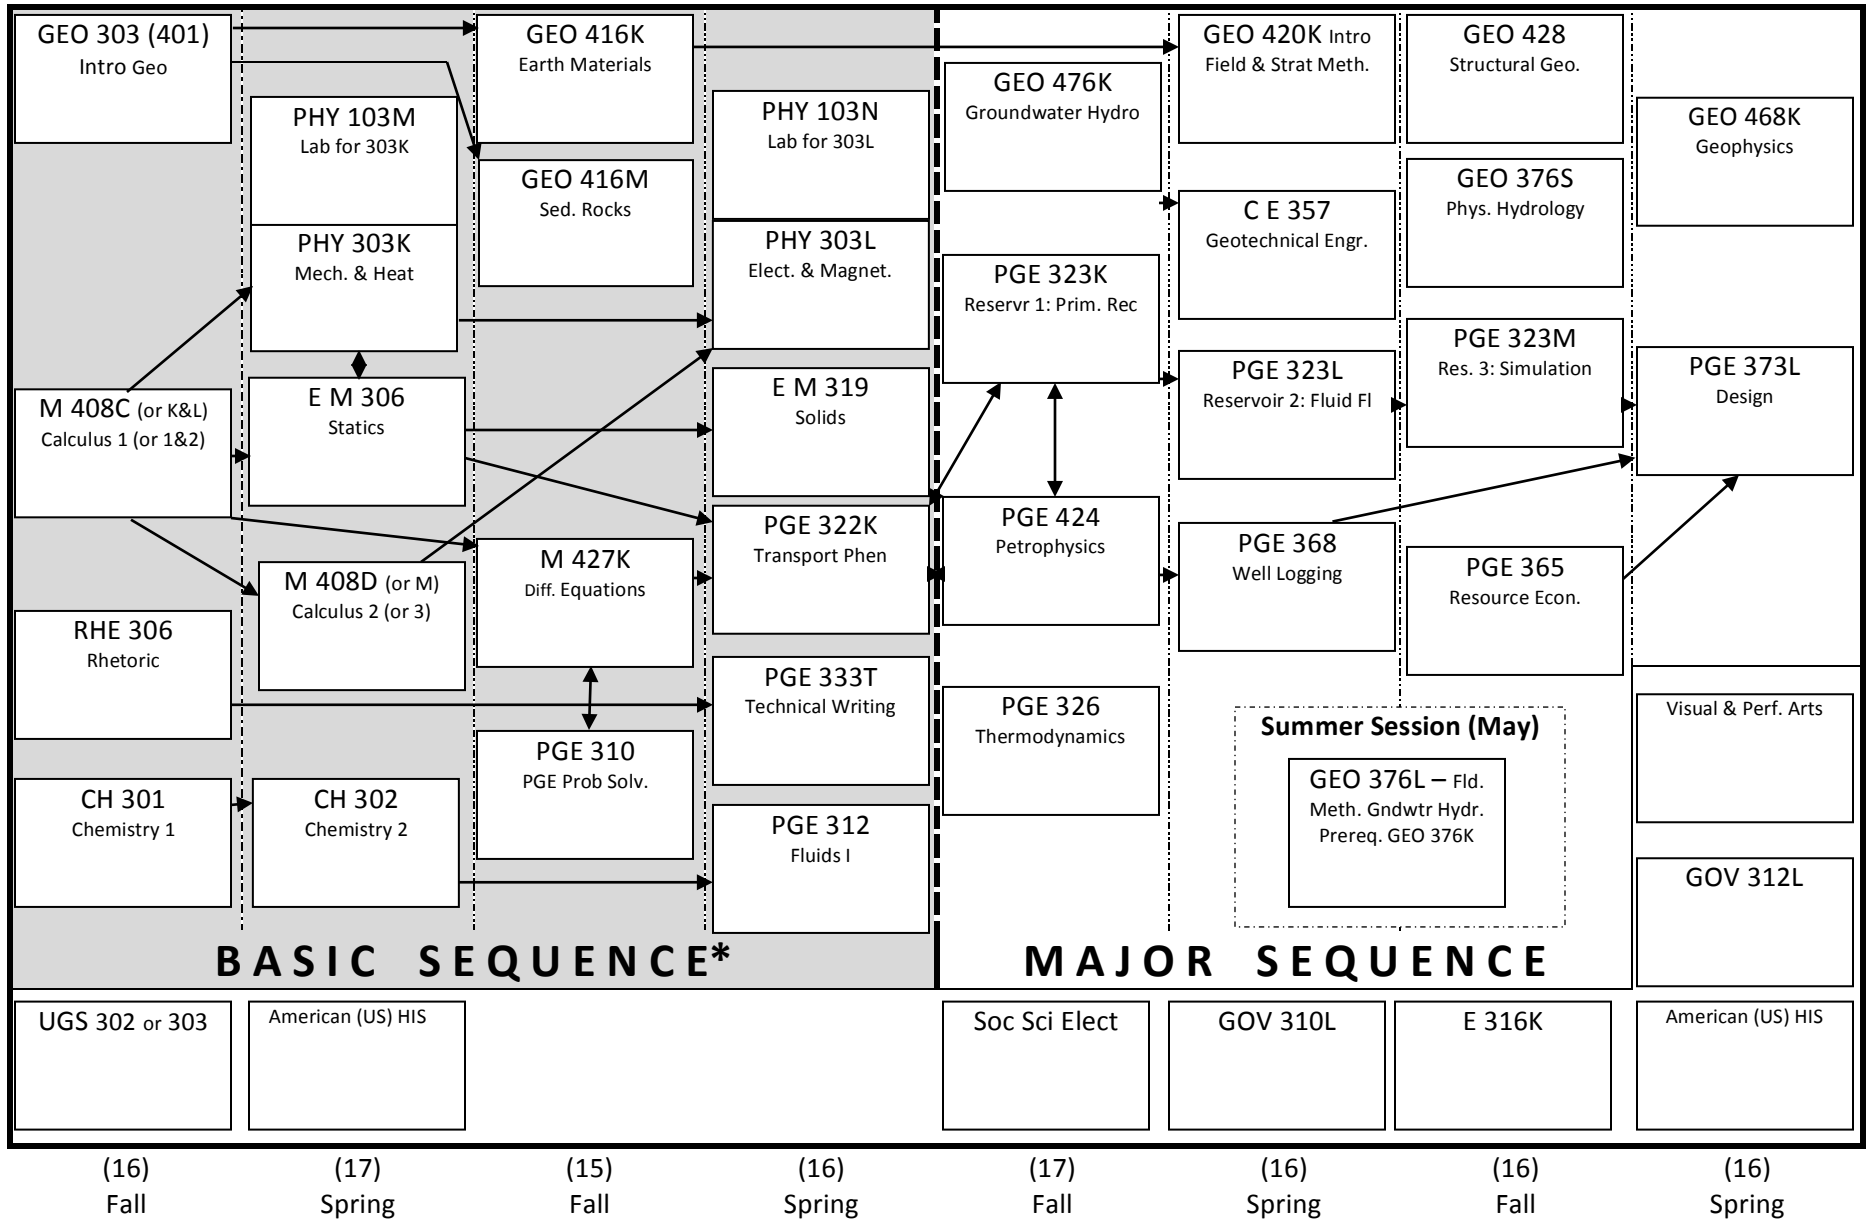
GEO 303 (401)
Intro Geo

M 408C (or K&L)
Calculus 1 (or 1&2)

RHE 306
Rhetoric

CH 301
Chemistry 1

PHY 103M
Lab for 303K

PHY 303K
Mech. & Heat

E M 306
Statics

M 408D (or M)
Calculus 2 (or 3)

CH 302
Chemistry 2

GEO 416K
Earth Materials

GEO 416M
Sed. Rocks

M 427K
Diff. Equations

PGE 310
PGE Prob Solv.

PHY 103N
Lab for 303L

PHY 303L
Elect. & Magnet.

E M 319
Solids

PGE 322K
Transport Phen

PGE 333T
Technical Writing

PGE 312
Fluids I

GEO 476K
Groundwater Hydro

PGE 323K
Reservr 1: Prim. Rec

PGE 424
Petrophysics

PGE 326
Thermodynamics

GEO 420K Intro
Field & Strat Meth.

C E 357
Geotechnical Engr.

PGE 323L
Reservoir 2: Fluid Fl

PGE 368
Well Logging

GEO 428
Structural Geo.

GEO 376S
Phys. Hydrology

PGE 323M
Res. 3: Simulation

PGE 365
Resource Econ.

GEO 468K
Geophysics

PGE 373L
Design

Visual & Perf. Arts

GOV 312L

Summer Session (May)
GEO 376L – Fld. Meth. Gndwtr Hydr. Prereq. GEO 376K

BASIC SEQUENCE*

MAJOR SEQUENCE

UGS 302 or 303

American (US) HIS

Soc Sci Elect

GOV 310L

E 316K

American (US) HIS

(16)
Fall

(17)
Spring

(15)
Fall

(16)
Spring

(17)
Fall

(16)
Spring

(16)
Fall

(16)
Spring